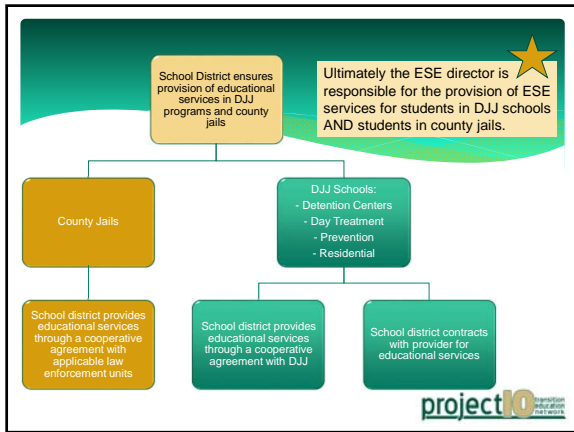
School District ensures provision of educational services in DJJ programs and county jails

Ultimately the ESE director is responsible for the provision of ESE services for students in DJJ schools AND students in county jails.

County Jails

DJJ Schools:
- Detention Centers
- Day Treatment
- Prevention
- Residential

School district provides educational services through a cooperative agreement with applicable law enforcement units

School district provides educational services through a cooperative agreement with DJJ

School district contracts with provider for educational services

project10 transition education network